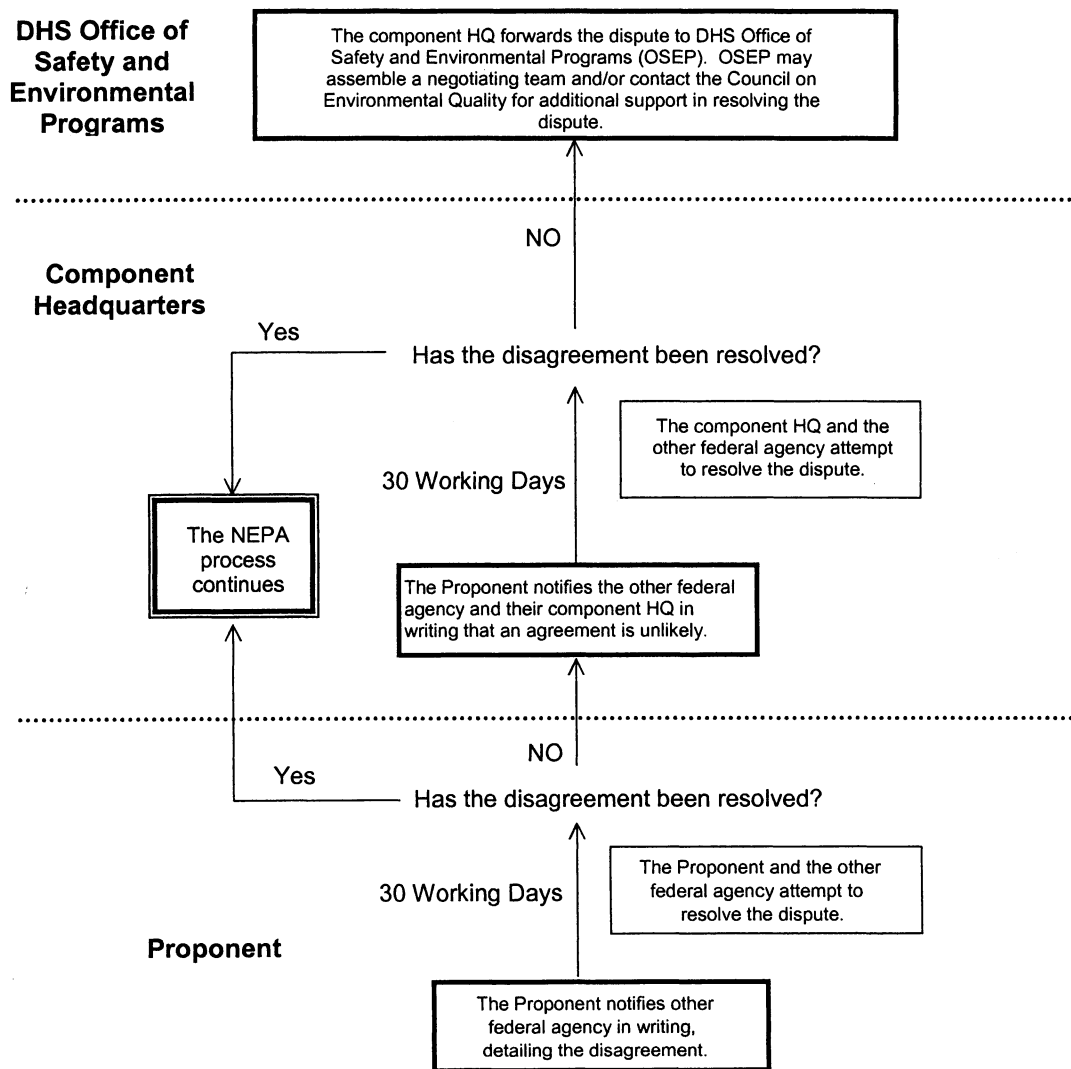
DHS Office of Safety and Environmental Programs

The component HQ forwards the dispute to DHS Office of Safety and Environmental Programs (OSEP). OSEP may assemble a negotiating team and/or contact the Council on Environmental Quality for additional support in resolving the dispute.

NO

Component Headquarters

Yes

Has the disagreement been resolved?

The component HQ and the other federal agency attempt to resolve the dispute.

30 Working Days

The NEPA process continues

The Proponent notifies the other federal agency and their component HQ in writing that an agreement is unlikely.

NO

Yes

Has the disagreement been resolved?

The Proponent and the other federal agency attempt to resolve the dispute.

30 Working Days

Proponent

The Proponent notifies other federal agency in writing, detailing the disagreement.